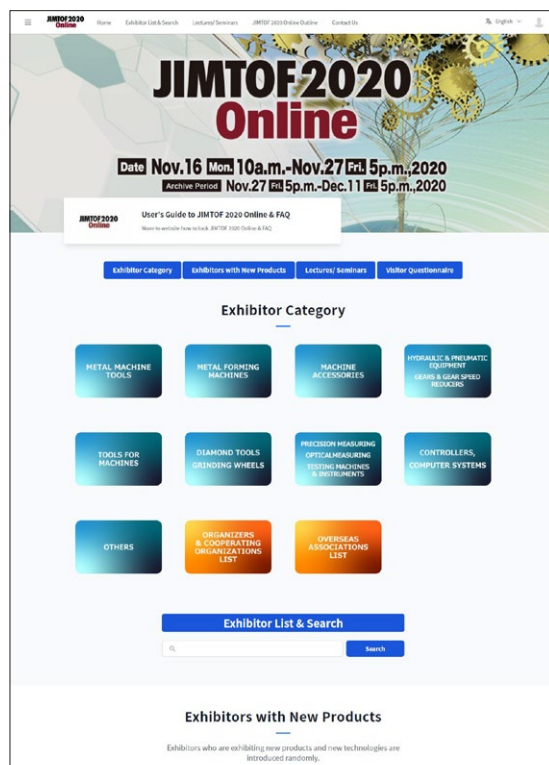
JIMTOF2020 Online Home Exhibitor List & Search Lectures/Seminars JIMTOF 2020 Online Outline Contact Us English

JIMTOF2020 Online

Date Nov.16 Mon. 10a.m.-Nov.27 Fri. 5p.m.,2020
Archive Period Nov.27 Fri. 5p.m.-Dec.11 Fri. 5p.m.,2020

JIMTOF2020 Online
User's Guide to JIMTOF 2020 Online & FAQ
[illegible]

Exhibitor Category | Exhibitors with New Products | Lectures/ Seminars | Visitor Questionnaire

Exhibitor Category

METAL MACHINE TOOLS

METAL FORMING MACHINES

MACHINE ACCESSORIES

HYDRAULIC & PNEUMATIC EQUIPMENT
GEARS & GEAR SPEED REDUCERS

TOOLS FOR MACHINES

DIAMOND TOOLS
GRINDING WHEELS

PRECISION MEASURING
OPTICALMEASURING
TESTING MACHINES & INSTRUMENTS

CONTROLLERS, COMPUTER SYSTEMS

OTHERS

ORGANIZERS & COOPERATING ORGANIZATIONS LIST

OVERSEAS ASSOCIATIONS LIST

Exhibitor List & Search

Search

Exhibitors with New Products

Exhibitors who are exhibiting new products and new technologies are introduced randomly.